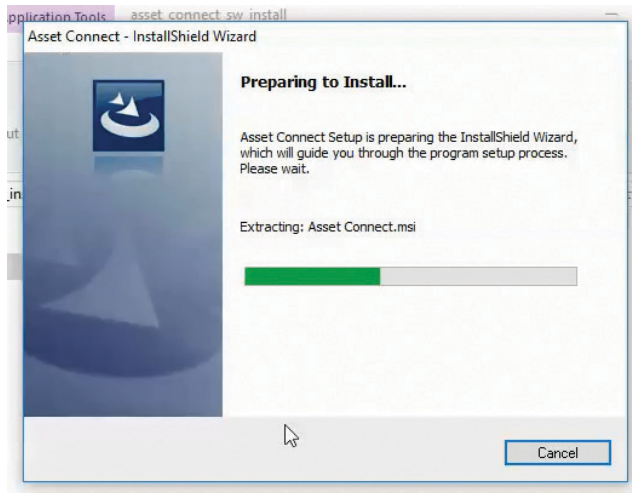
pplication Tools asset_connect_sw_install

Asset Connect - InstallShield Wizard

ut

_in

Preparing to Install...

Asset Connect Setup is preparing the InstallShield Wizard, which will guide you through the program setup process. Please wait.

Extracting: Asset Connect.msi

Cancel